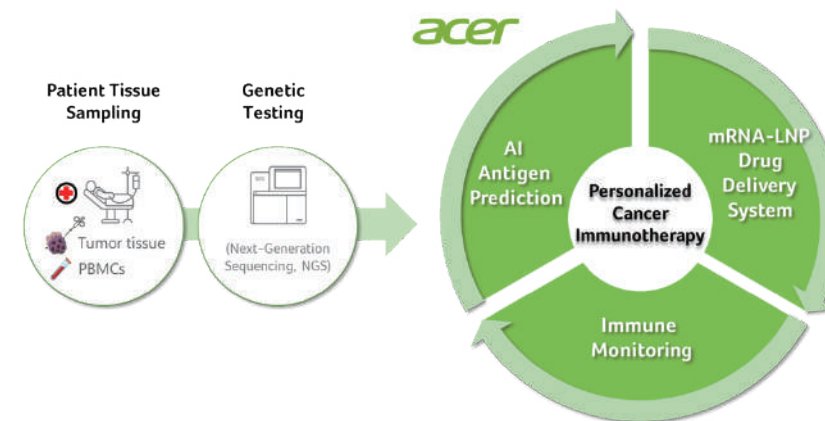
acer

Patient Tissue Sampling

Genetic Testing

Tumor tissue
PBMCs

(Next-Generation Sequencing, NGS)

AI Antigen Prediction

Personalized Cancer Immunotherapy

mRNA-LNP Drug Delivery System

Immune Monitoring